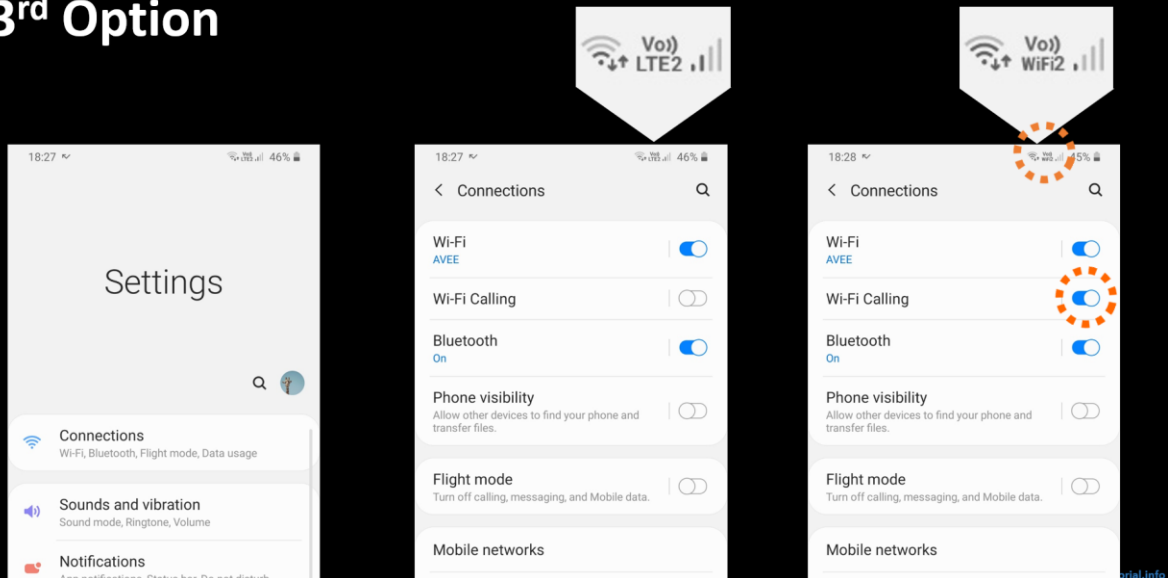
3rd Option

Vo)) LTE2

Vo)) WiFi2

18:27

46%

Settings

Connections
Wi-Fi, Bluetooth, Flight mode, Data usage

Sounds and vibration
Sound mode, Ringtone, Volume

Notifications
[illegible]

18:27

46%

Connections

Wi-Fi
AVEE

Wi-Fi Calling

Bluetooth
On

Phone visibility
Allow other devices to find your phone and transfer files.

Flight mode
Turn off calling, messaging, and Mobile data.

Mobile networks

18:28

45%

Connections

Wi-Fi
AVEE

Wi-Fi Calling

Bluetooth
On

Phone visibility
Allow other devices to find your phone and transfer files.

Flight mode
Turn off calling, messaging, and Mobile data.

Mobile networks

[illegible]rial.info